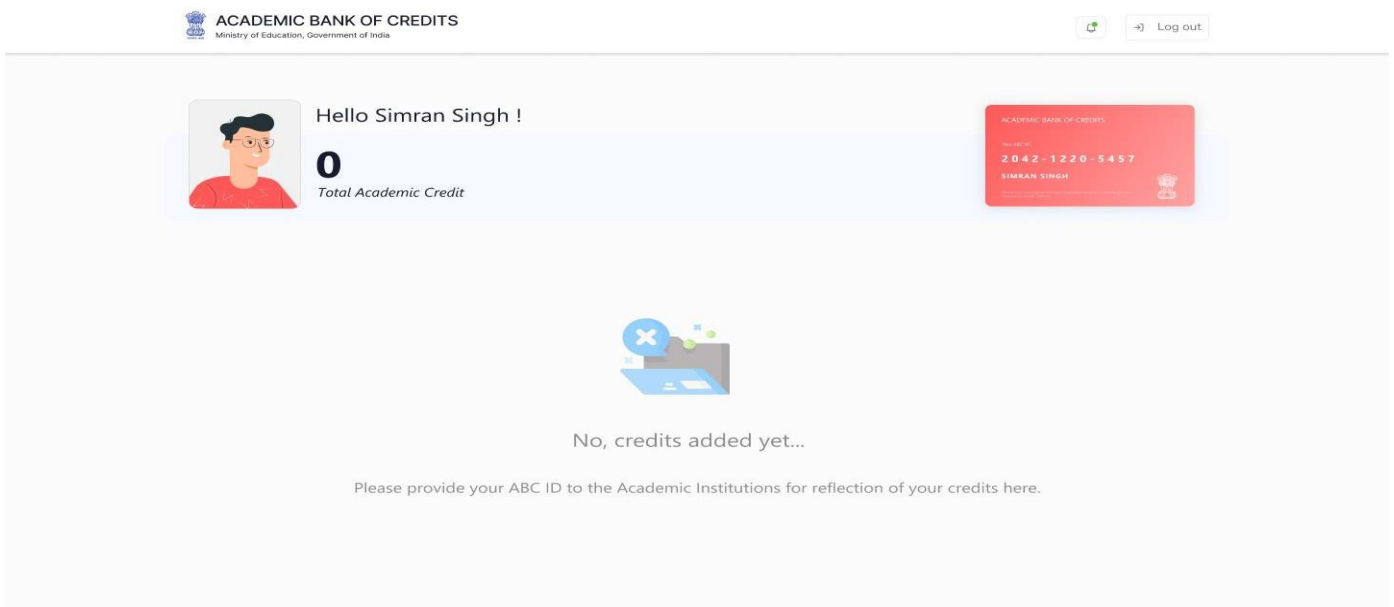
ACADEMIC BANK OF CREDITS
Ministry of Education, Government of India

Log out

Hello Simran Singh !

0
Total Academic Credit

ACADEMIC BANK OF CREDITS
Your ABC Id
2042-1220-5457
SIMRAN SINGH
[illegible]

No, credits added yet...

Please provide your ABC ID to the Academic Institutions for reflection of your credits here.